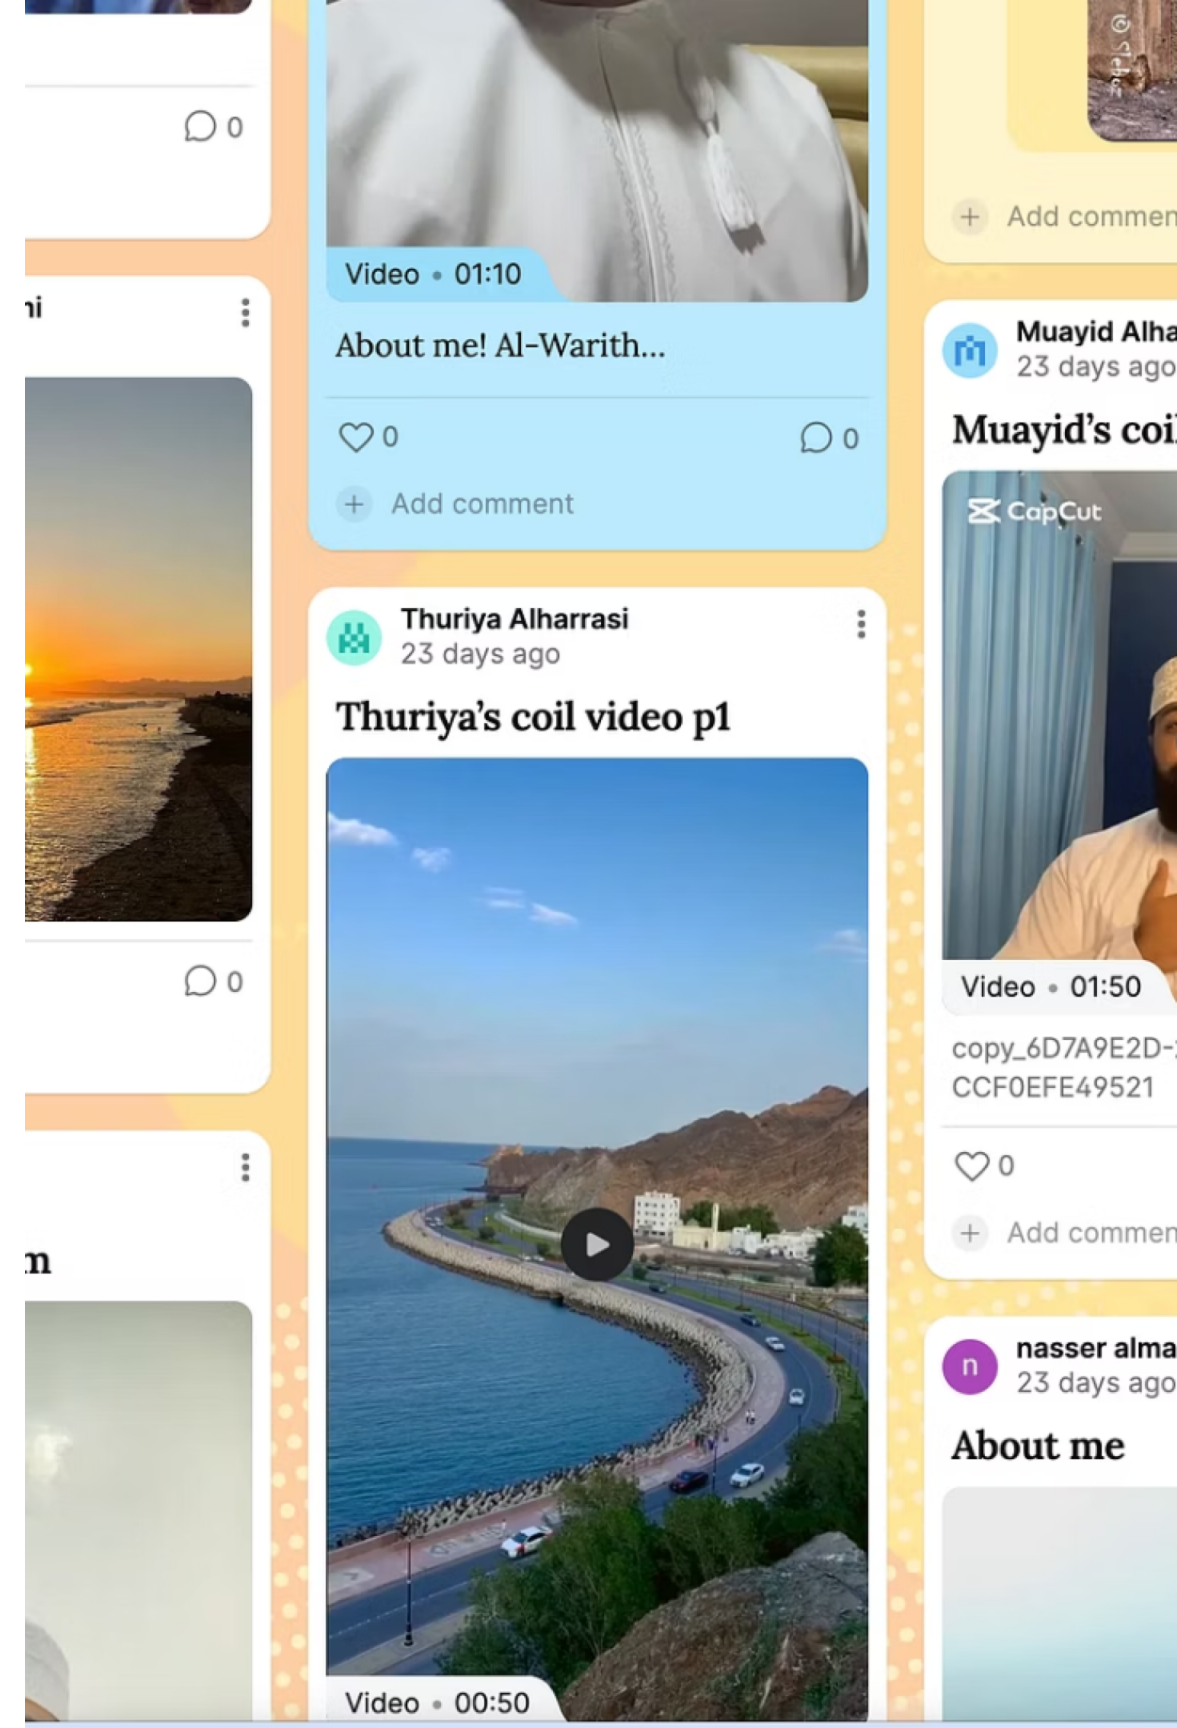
0

ni

0

n

Video • 01:10

About me! Al-Warith...

0

0

+ Add comment

Thuriya Alharrasi
23 days ago

Thuriya's coil video p1

Video • 00:50

+ Add commen

Muayid Alha
23 days ago

Muayid's coi

CapCut

Video • 01:50

copy_6D7A9E2D-
CCF0EFE49521

0

+ Add commen

n

nasser alma
23 days ago

About me